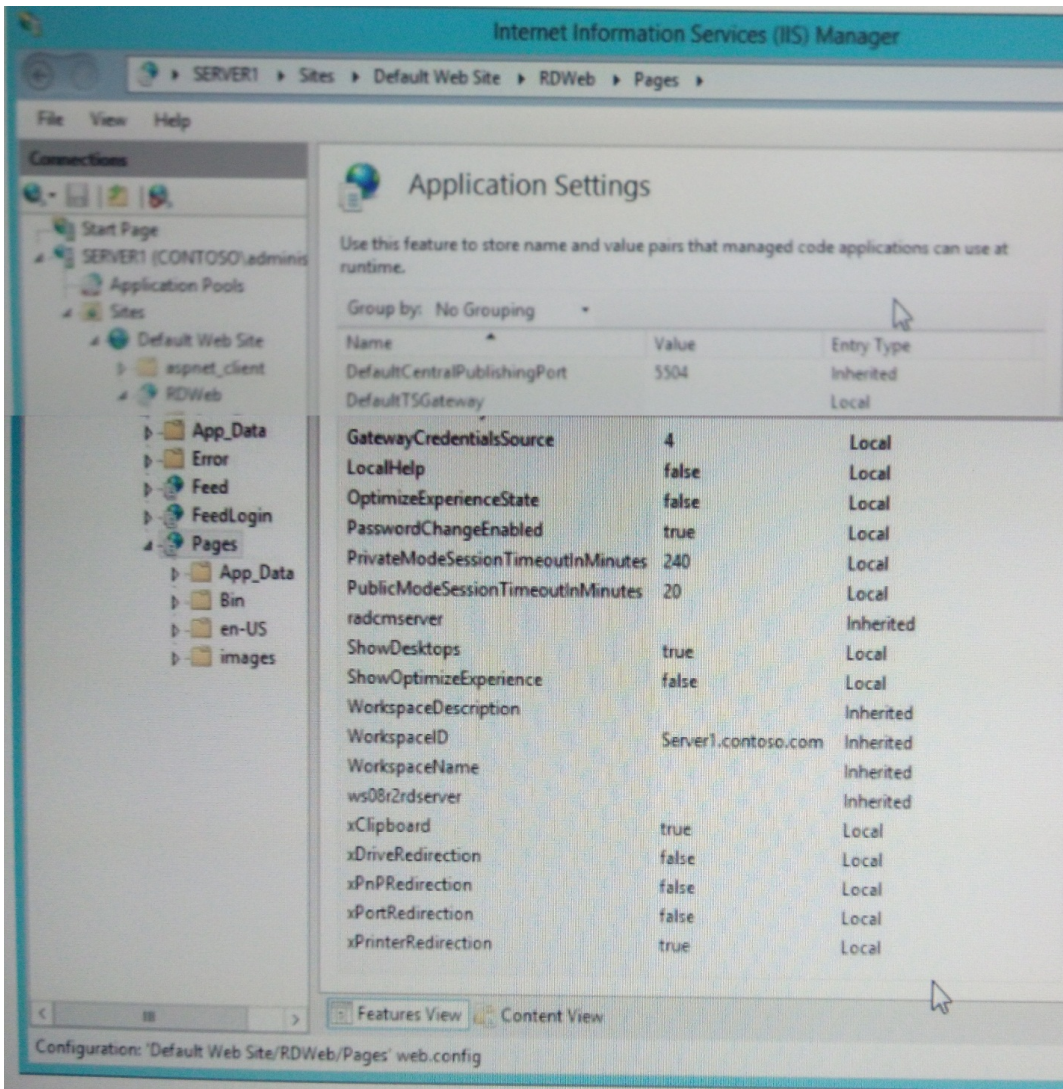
Internet Information Services (IIS) Manager

SERVER1 ▸ Sites ▸ Default Web Site ▸ RDWeb ▸ Pages ▸

File View Help

Connections

Start Page
SERVER1 (CONTOSO\adminis
Application Pools
Sites
Default Web Site
aspnet_client
RDWeb
App_Data
Error
Feed
FeedLogin
Pages
App_Data
Bin
en-US
images

Application Settings

Use this feature to store name and value pairs that managed code applications can use at runtime.

Group by: No Grouping

| Name | Value | Entry Type |
|---|---|---|
| DefaultCentralPublishingPort | 5504 | Inherited |
| DefaultTSGateway | | Local |
| GatewayCredentialsSource | 4 | Local |
| LocalHelp | false | Local |
| OptimizeExperienceState | false | Local |
| PasswordChangeEnabled | true | Local |
| PrivateModeSessionTimeoutInMinutes | 240 | Local |
| PublicModeSessionTimeoutInMinutes | 20 | Local |
| radcmserver | | Inherited |
| ShowDesktops | true | Local |
| ShowOptimizeExperience | false | Local |
| WorkspaceDescription | | Inherited |
| WorkspaceID | Server1.contoso.com | Inherited |
| WorkspaceName | | Inherited |
| ws08r2rdserver | | Inherited |
| xClipboard | true | Local |
| xDriveRedirection | false | Local |
| xPnPRedirection | false | Local |
| xPortRedirection | false | Local |
| xPrinterRedirection | true | Local |

Features View Content View

Configuration: 'Default Web Site/RDWeb/Pages' web.config